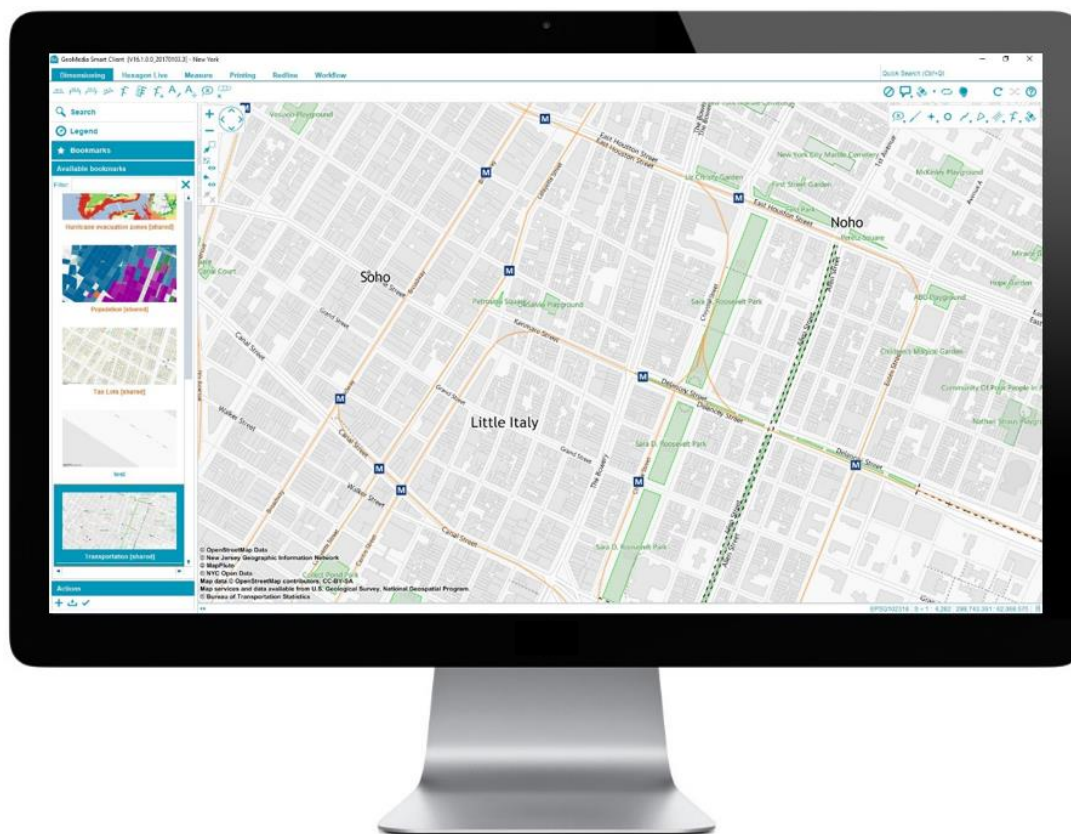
GeoMedia Smart Client [V16.1.0.0_20170103.3] - New York

Dimensioning Hexagon Live Measure Printing Redline Workflow

Quick Search (Ctrl+Q)

Search
Legend
Bookmarks
Available bookmarks
Filter

Hurricane evacuation zones [shared]
Population [shared]
Tax Lots [shared]
test
Transportation [shared]

Actions

Soho
Noho
Little Italy

East Houston Street
East Houston Street
Liz Christy Garden
First Street Garden
New York City Marble Cemetery
McKinley Playground
Petrosino Square
DeSalvo Playground
Sara D. Roosevelt Park
Kenmare Street
Grand Street
Canal Street
Walker Street
Broadway
Delancey Street
Grand Street
The Bowery
Allen Street
Forsyth Street
Essex Street
Children's Magical Garden
ABC Playground
Hope Garden
Sara D. Roosevelt Park
Sara D. Roosevelt Park
Vesuvio Playground
Canal Street
Walker Street
Spring Street
Lafayette Street
Chrystie Street

© OpenStreetMap Data
© New Jersey Geographic Information Network
© MapPluto
© NYC Open Data
Map data © OpenStreetMap contributors, CC-BY-SA
Map services and data available from U.S. Geological Survey, National Geospatial Program.
© Bureau of Transportation Statistics

EPSG:102318 1 : 1 4,262 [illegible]